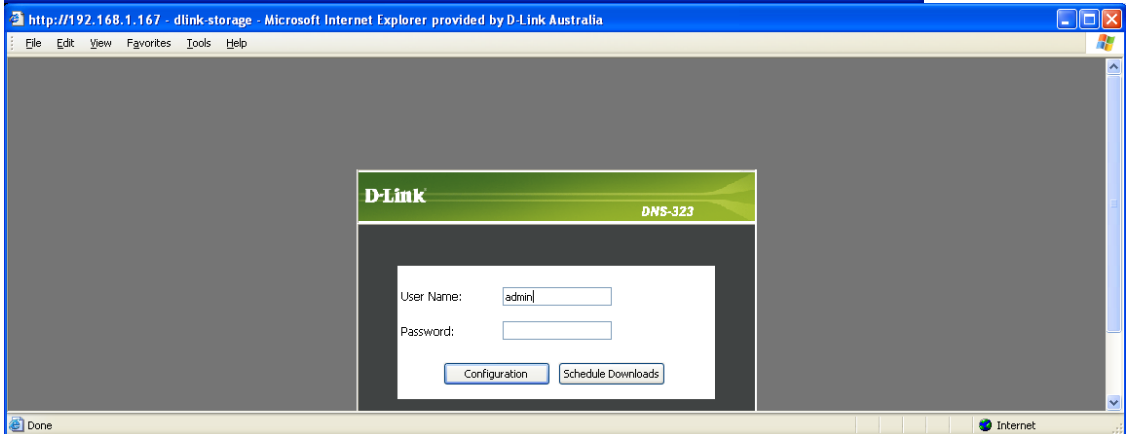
http://192.168.1.167 - dlink-storage - Microsoft Internet Explorer provided by D-Link Australia

File Edit View Favorites Tools Help

D-Link

DNS-323

User Name: admin

Password:

Configuration Schedule Downloads

Done

Internet